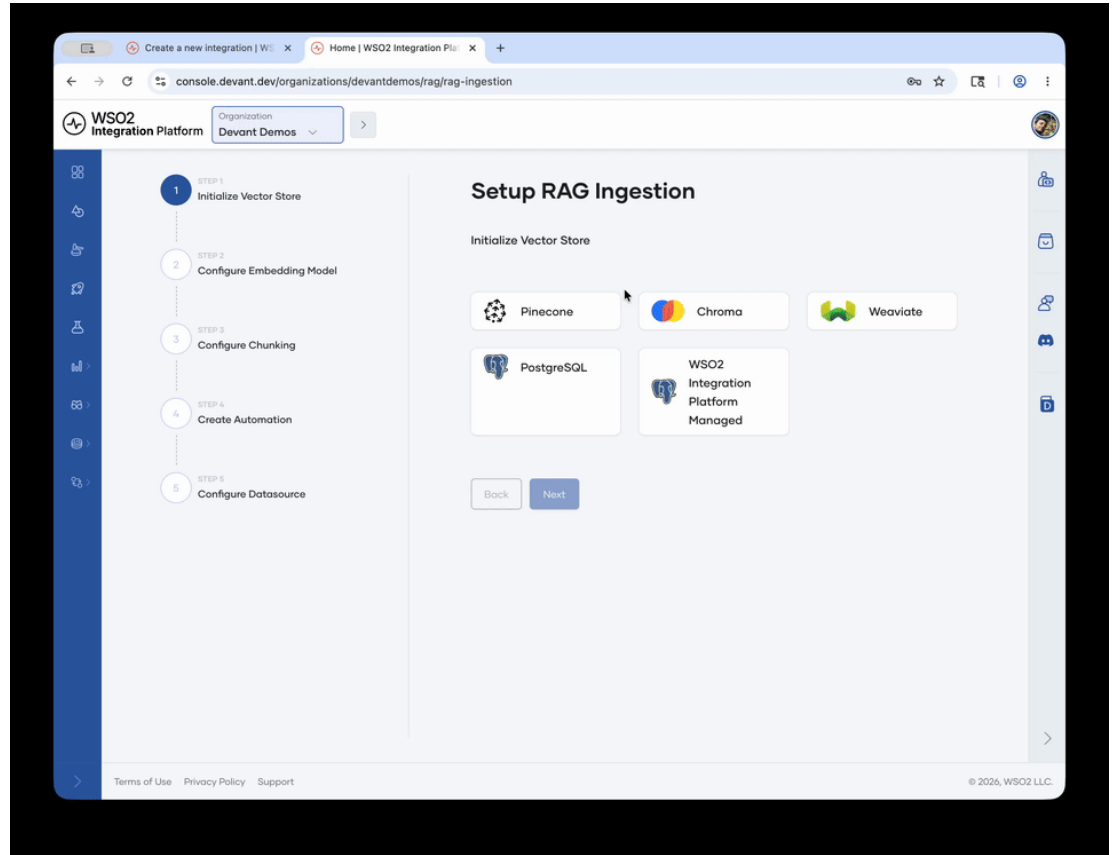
Create a new integration | WS
Home | WSO2 Integration Pla
console.devant.dev/organizations/devantdemos/rag/rag-ingestion

WSO2 Integration Platform
Organization
Devant Demos

STEP 1
Initialize Vector Store
STEP 2
Configure Embedding Model
STEP 3
Configure Chunking
STEP 4
Create Automation
STEP 5
Configure Datasource

Setup RAG Ingestion

Initialize Vector Store

Pinecone
Chroma
Weaviate
PostgreSQL
WSO2 Integration Platform Managed

Back
Next

Terms of Use Privacy Policy Support
© 2026, WSO2 LLC.